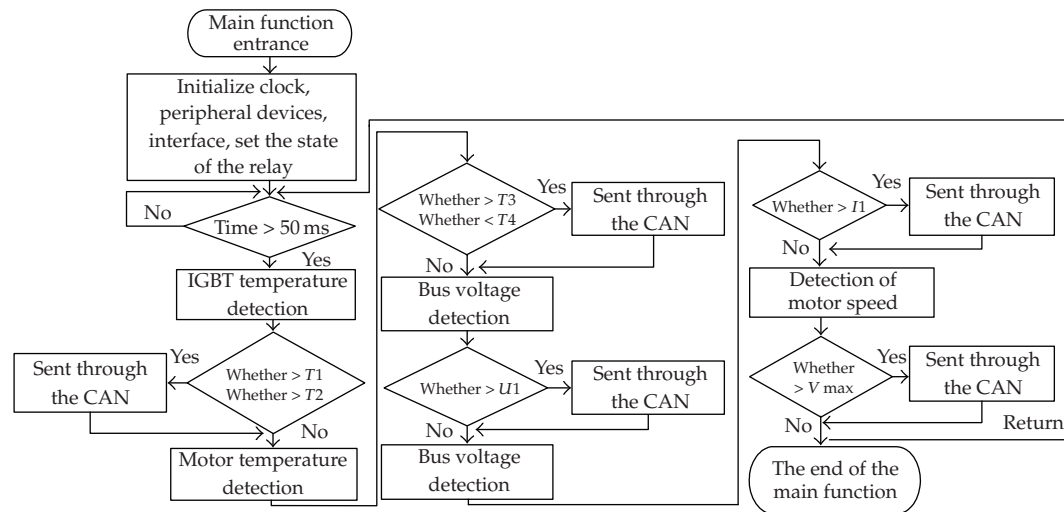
Main function entrance

Initialize clock, peripheral devices, interface, set the state of the relay

No

Time > 50 ms

Yes

IGBT temperature detection

Yes

Sent through the CAN

Whether > $T1$
Whether > $T2$

No

Motor temperature detection

Whether > $T3$
Whether < $T4$

Yes

Sent through the CAN

No

Bus voltage detection

Whether > $U1$

Yes

Sent through the CAN

No

Bus voltage detection

Whether > $I1$

Yes

Sent through the CAN

No

Detection of motor speed

Whether > $V$ max

Yes

Sent through the CAN

No

Return

The end of the main function